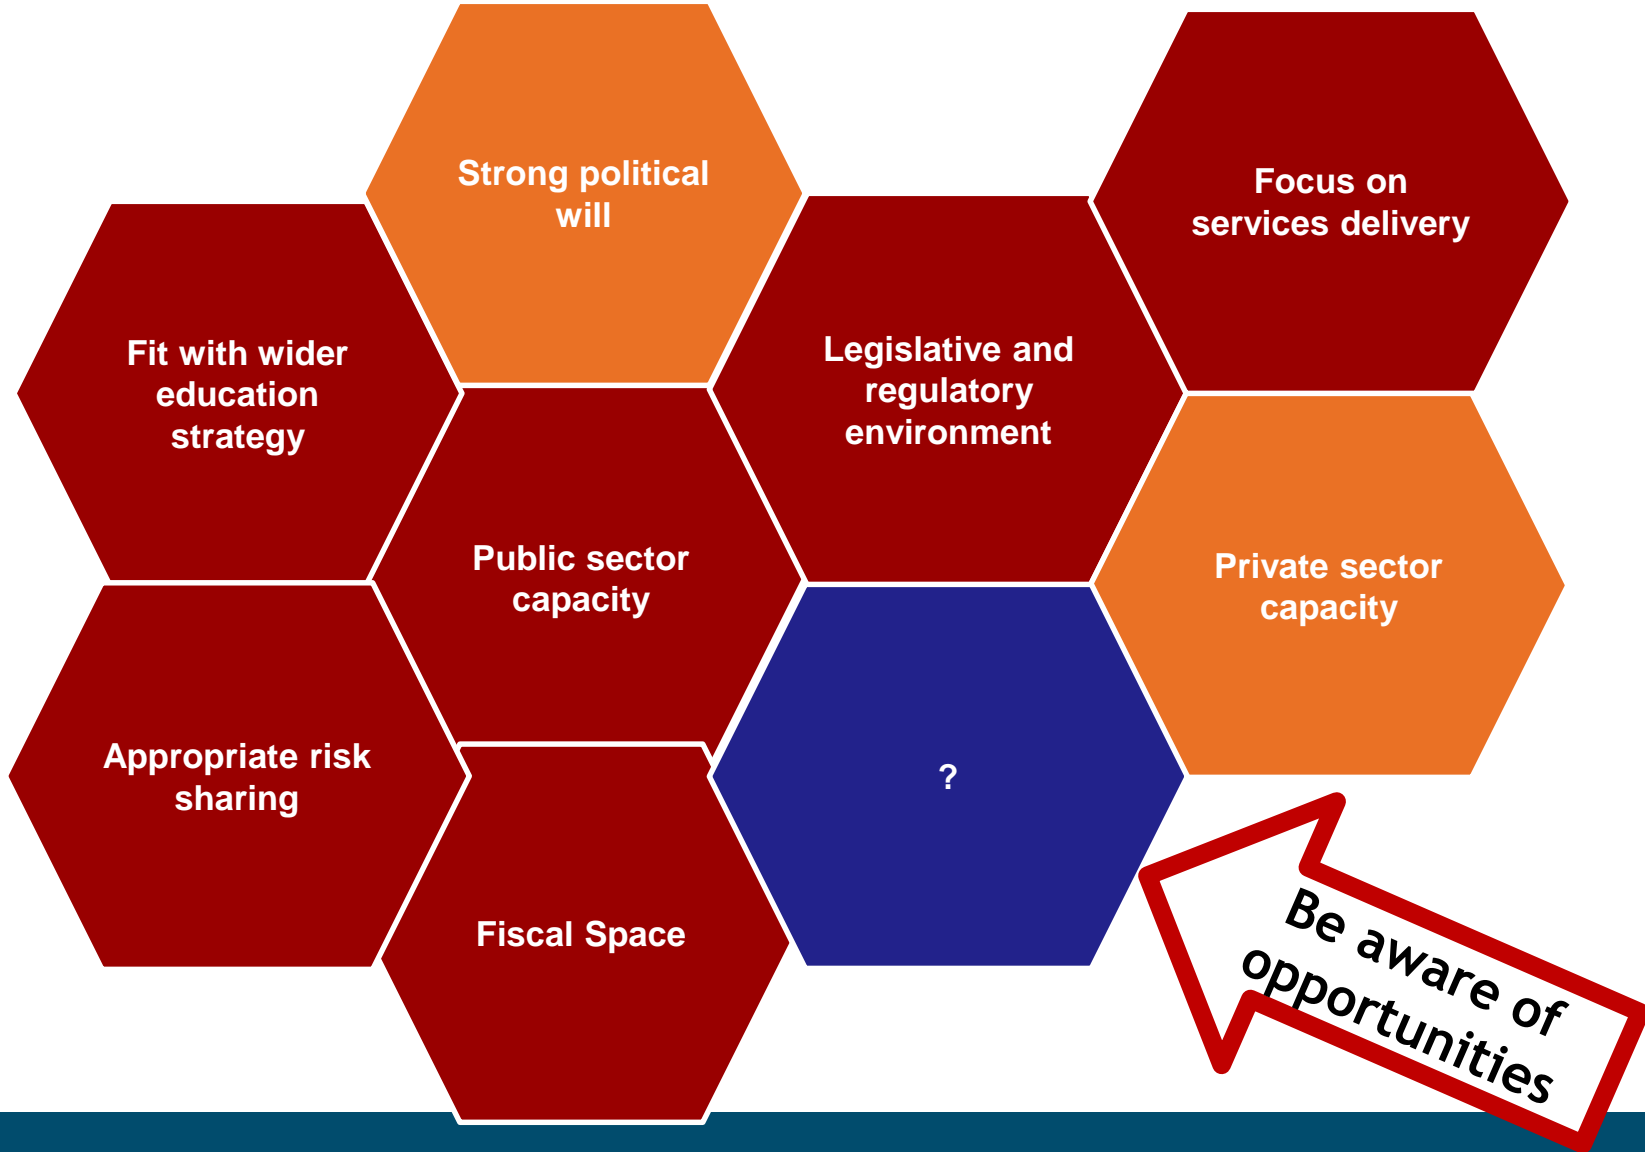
Strong political will

Focus on services delivery

Fit with wider education strategy

Legislative and regulatory environment

Public sector capacity

Private sector capacity

Appropriate risk sharing

?

Fiscal Space

Be aware of opportunities